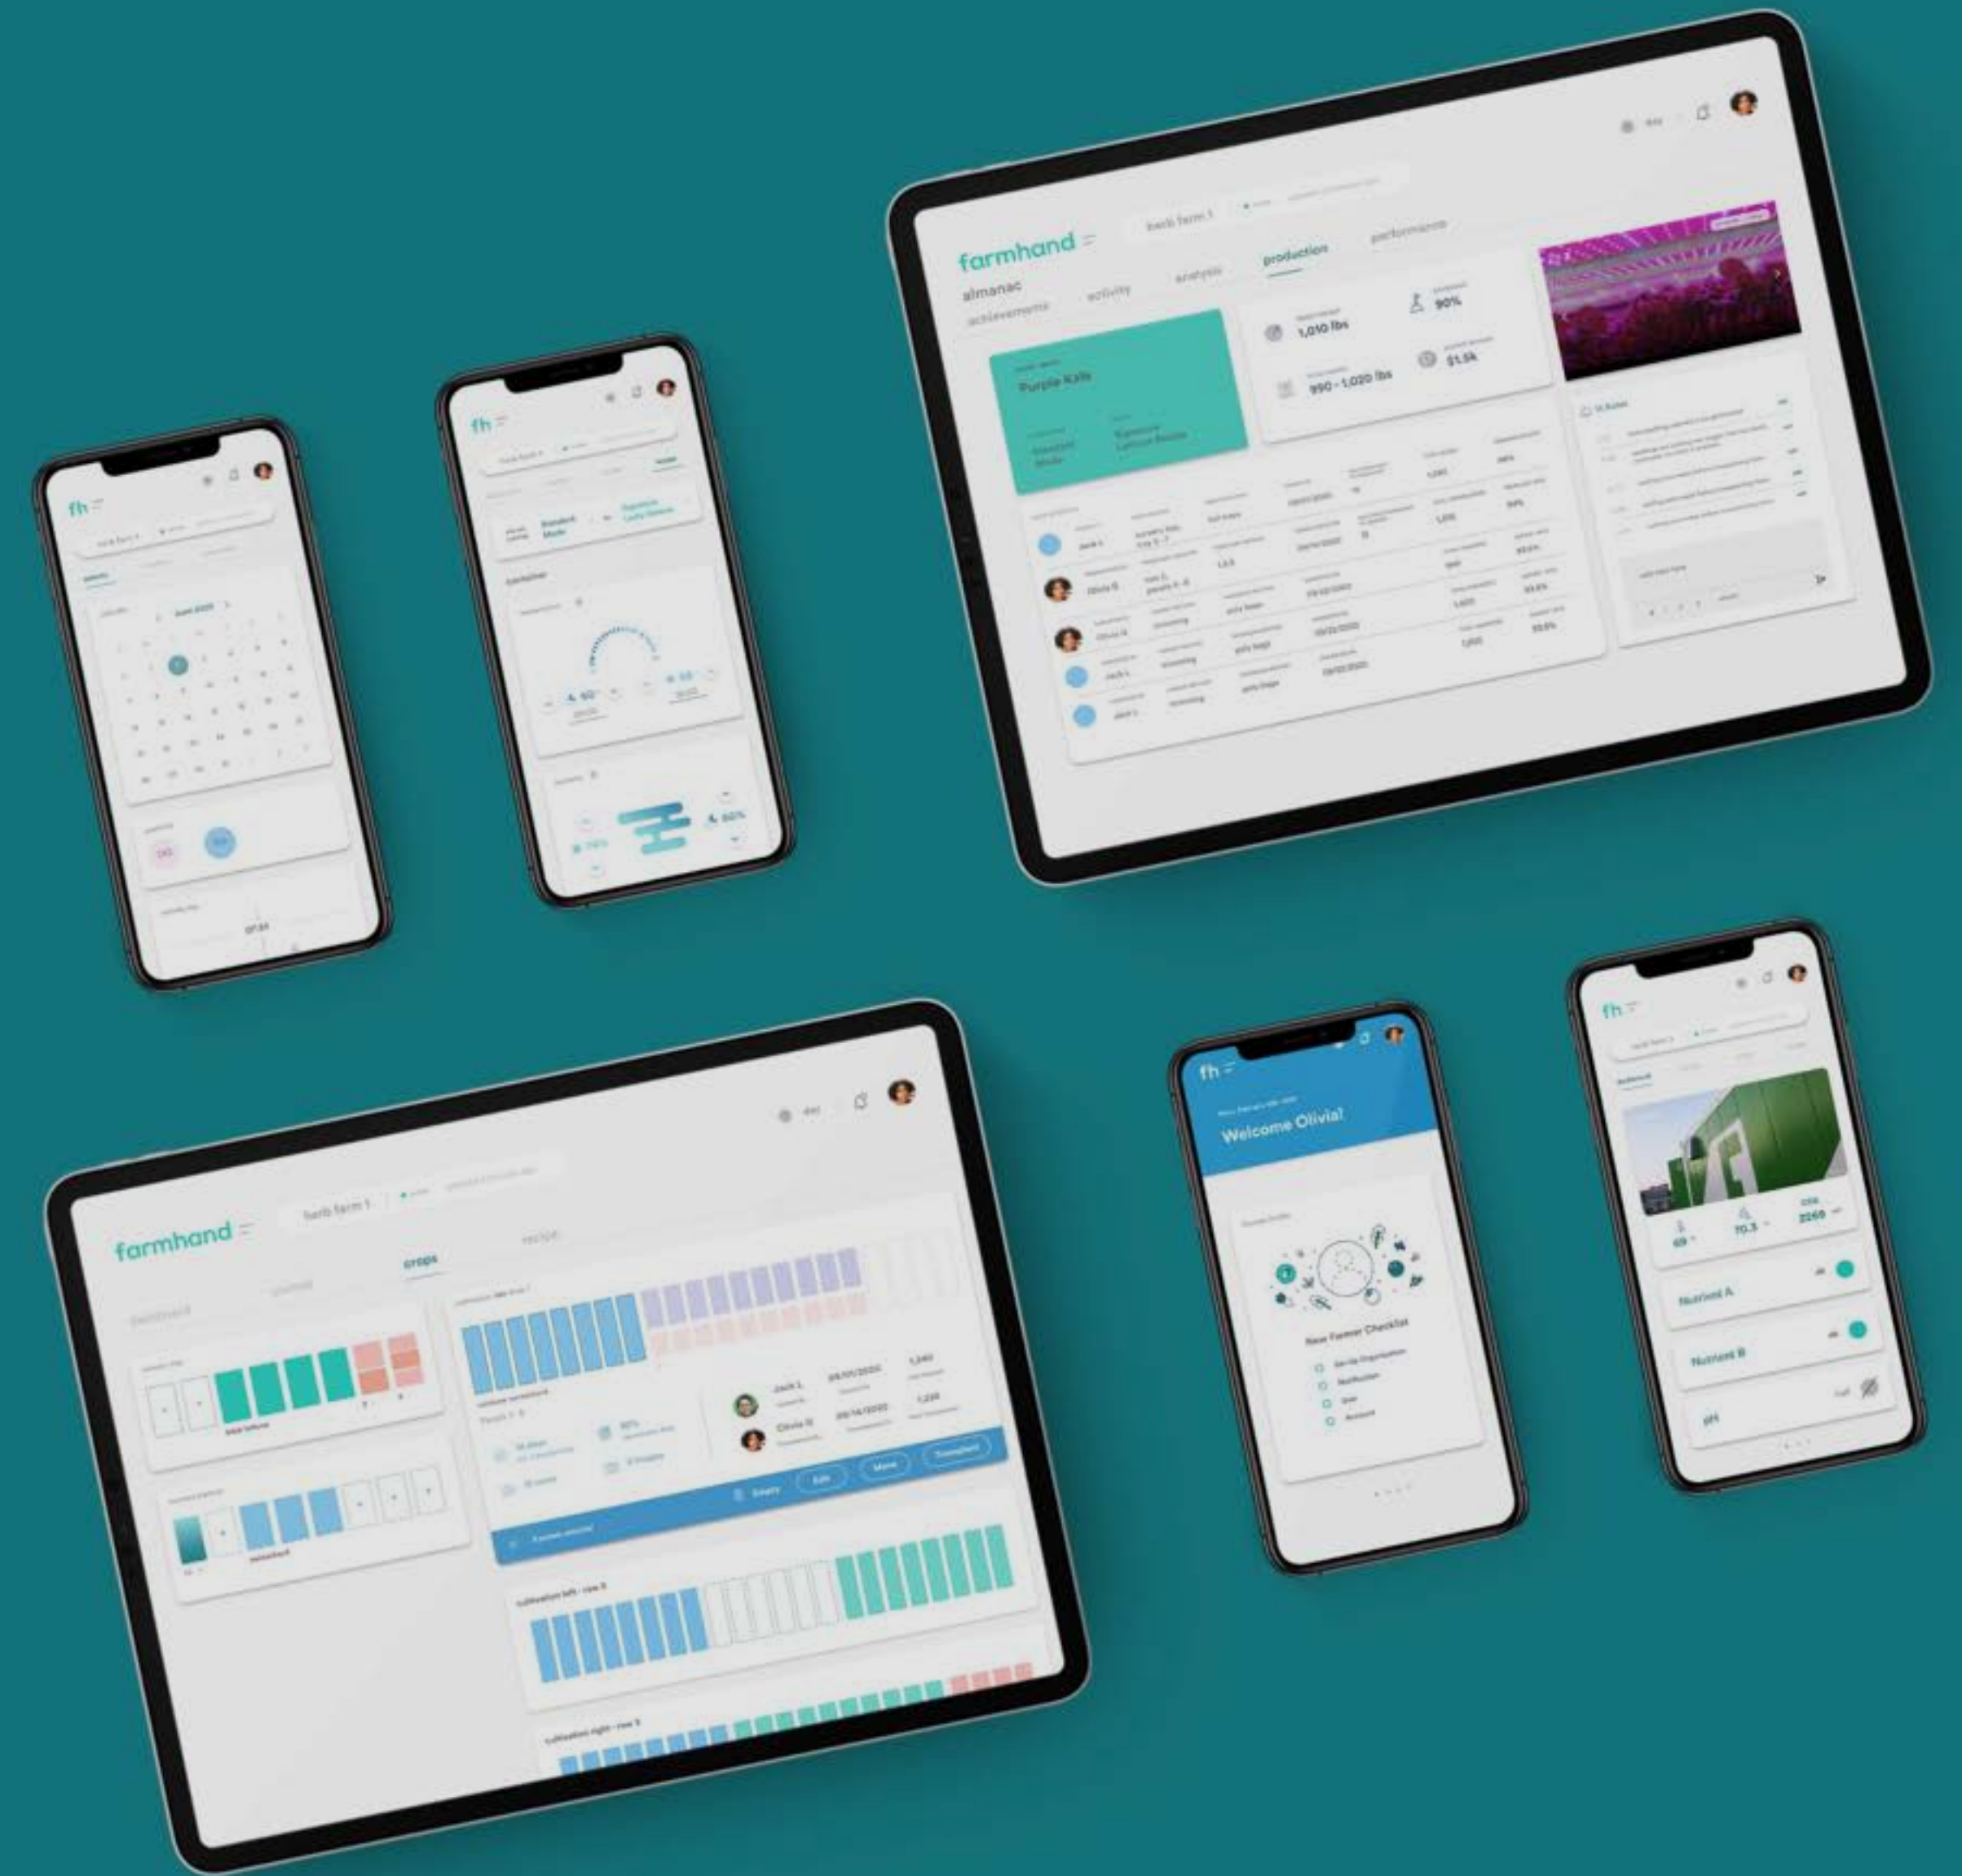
farmhand

herb farm 1

almanac

achievements

activity

analysis

production

performance

Purple Kale

1,010 lbs

90%

990 - 1,020 lbs

$1.5k

Jack L

Olivia G

Olivia G

Jack L

Jack L

day

fh

fh

fh

Welcome Olivia!

New Farmer Checklist

Nutrient A

Nutrient B

pH

69

70.3

2260

farmhand

herb farm 1

crops

recipe

Jack L

Olivia G

Empty

Edit

Move

Transplant

cultivation left - row 2

cultivation right - row 3

day